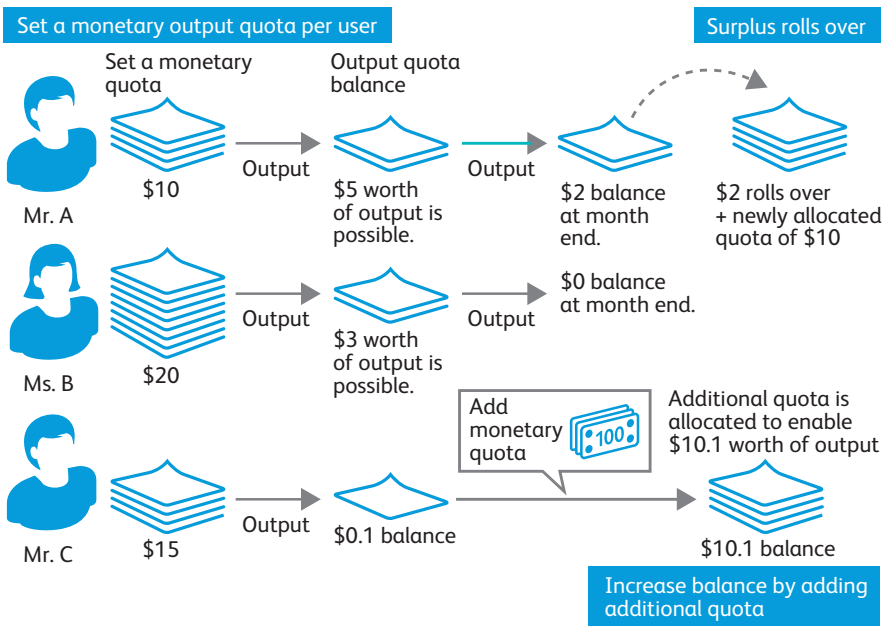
Set a monetary output quota per user

Surplus rolls over

Set a monetary quota

Output quota balance

Mr. A

$10

Output

$5 worth of output is possible.

Output

$2 balance at month end.

$2 rolls over + newly allocated quota of $10

Ms. B

$20

Output

$3 worth of output is possible.

Output

$0 balance at month end.

Add monetary quota

100

Additional quota is allocated to enable $10.1 worth of output

Mr. C

$15

Output

$0.1 balance

$10.1 balance

Increase balance by adding additional quota